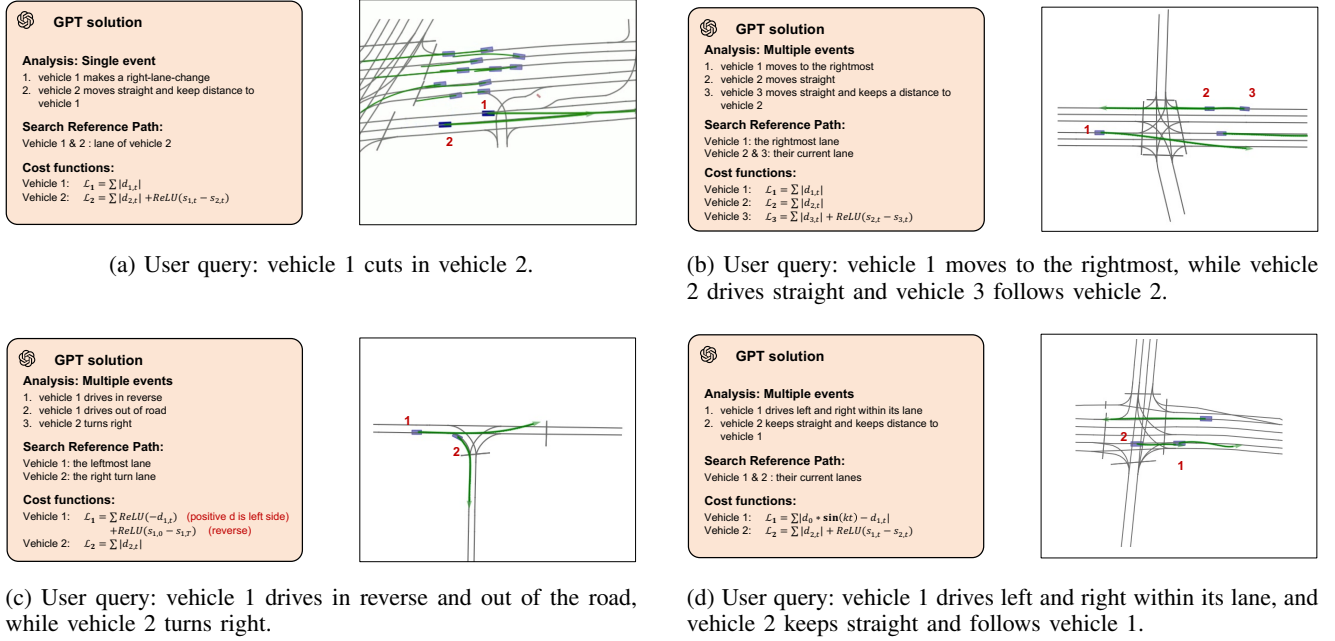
GPT solution

Analysis: Single event
1. vehicle 1 makes a right-lane-change
2. vehicle 2 moves straight and keep distance to vehicle 1

Search Reference Path:
Vehicle 1 & 2 : lane of vehicle 2

Cost functions:
Vehicle 1: $\mathcal{L}_1 = \sum |d_{1,t}|$
Vehicle 2: $\mathcal{L}_2 = \sum |d_{2,t}| + ReLU(s_{1,t} - s_{2,t})$

1
2

(a) User query: vehicle 1 cuts in vehicle 2.

GPT solution
Analysis: Multiple events
1. vehicle 1 moves to the rightmost
2. vehicle 2 moves straight
3. vehicle 3 moves straight and keeps a distance to vehicle 2

Search Reference Path:
Vehicle 1: the rightmost lane
Vehicle 2 & 3: their current lane

Cost functions:
Vehicle 1: $\mathcal{L}_1 = \sum |d_{1,t}|$
Vehicle 2: $\mathcal{L}_2 = \sum |d_{2,t}|$
Vehicle 3: $\mathcal{L}_3 = \sum |d_{3,t}| + ReLU(s_{2,t} - s_{3,t})$

2
3
1

(b) User query: vehicle 1 moves to the rightmost, while vehicle 2 drives straight and vehicle 3 follows vehicle 2.

GPT solution
Analysis: Multiple events
1. vehicle 1 drives in reverse
2. vehicle 1 drives out of road
3. vehicle 2 turns right

Search Reference Path:
Vehicle 1: the leftmost lane
Vehicle 2: the right turn lane

Cost functions:
Vehicle 1: $\mathcal{L}_1 = \sum ReLU(-d_{1,t})$ (positive d is left side)
$+ReLU(s_{1,0} - s_{1,T})$ (reverse)
Vehicle 2: $\mathcal{L}_2 = \sum |d_{2,t}|$

1
2

(c) User query: vehicle 1 drives in reverse and out of the road, while vehicle 2 turns right.

GPT solution

Analysis: Multiple events
1. vehicle 1 drives left and right within its lane
2. vehicle 2 keeps straight and keeps distance to vehicle 1

Search Reference Path:
Vehicle 1 & 2 : their current lanes

Cost functions:
Vehicle 1: $\mathcal{L}_1 = \sum |d_0 * \mathbf{sin}(kt) - d_{1,t}|$
Vehicle 2: $\mathcal{L}_2 = \sum |d_{2,t}| + ReLU(s_{1,t} - s_{2,t})$

2
1

(d) User query: vehicle 1 drives left and right within its lane, and vehicle 2 keeps straight and follows vehicle 1.